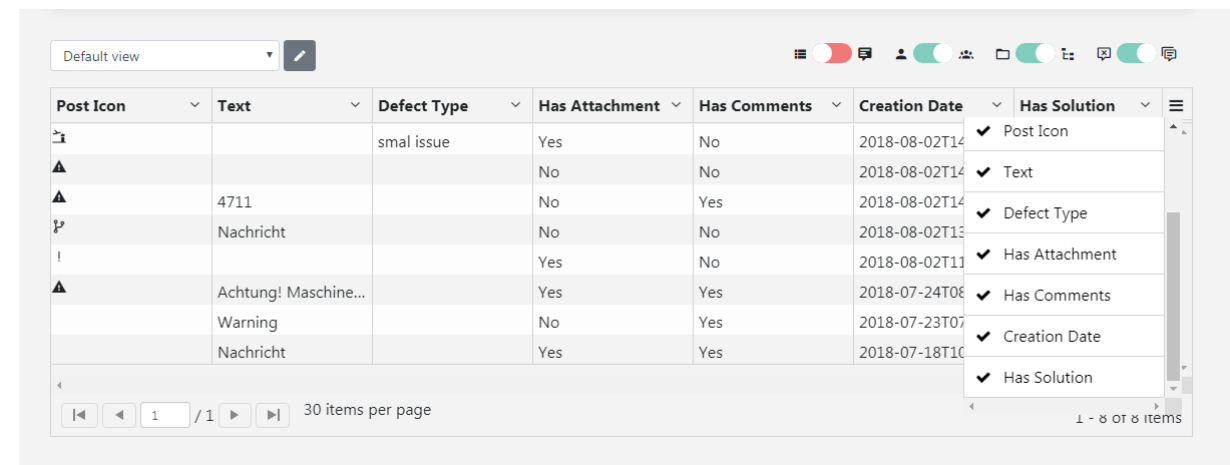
Default view

| Post Icon | Text | Defect Type | Has Attachment | Has Comments | Creation Date | Has Solution |
|---|---|---|---|---|---|---|
| | | smal issue | Yes | No | 2018-08-02T14 | |
| | | | No | No | 2018-08-02T14 | |
| | 4711 | | No | Yes | 2018-08-02T14 | |
| | Nachricht | | No | No | 2018-08-02T13 | |
| ! | | | Yes | No | 2018-08-02T11 | |
| | Achtung! Maschine... | | Yes | Yes | 2018-07-24T08 | |
| | Warning | | No | Yes | 2018-07-23T07 | |
| | Nachricht | | Yes | Yes | 2018-07-18T10 | |

Post Icon
Text
Defect Type
Has Attachment
Has Comments
Creation Date
Has Solution

1 / 1 30 items per page

1 - 8 of 8 items